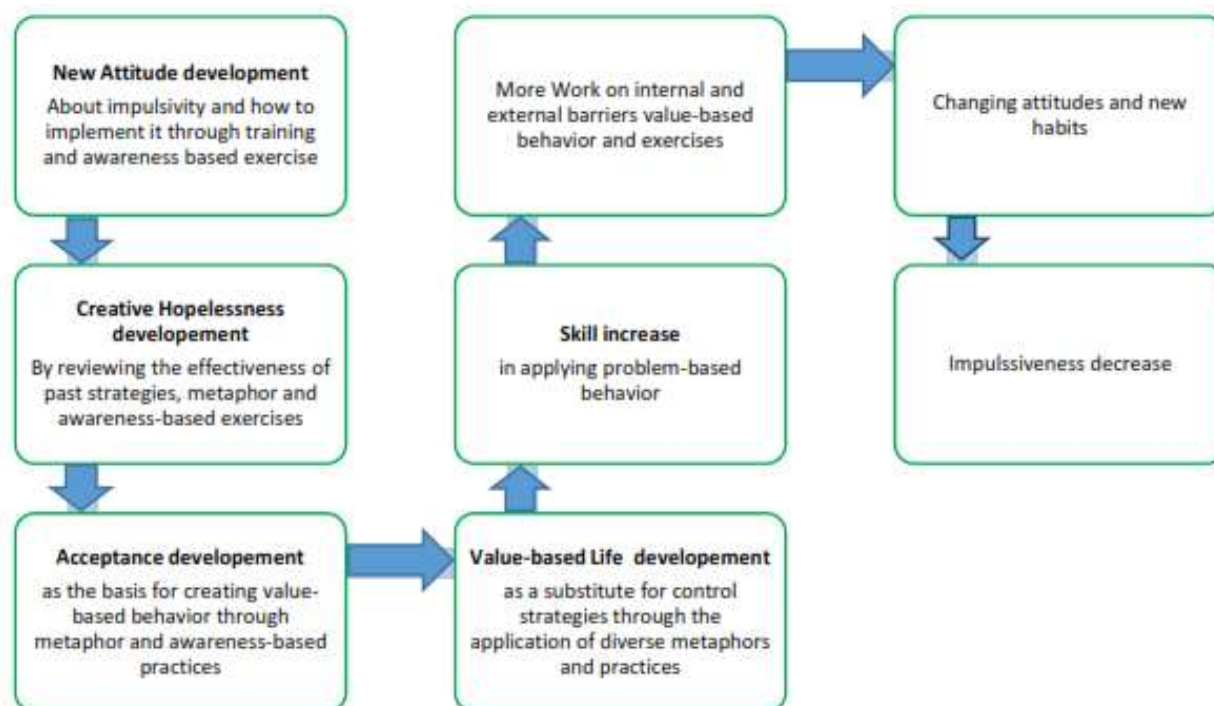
New Attitude development
About impulsivity and how to implement it through training and awareness based exercise

Creative Hopelessness developement
By reviewing the effectiveness of past strategies, metaphor and awareness-based exercises

Acceptance developement
as the basis for creating value-based behavior through metaphor and awareness-based practices

Value-based Life developement
as a substitute for control strategies through the application of diverse metaphors and practices

Skill increase
in applying problem-based behavior

More Work on internal and external barriers value-based behavior and exercises

Changing attitudes and new habits

Impulssiveness decrease